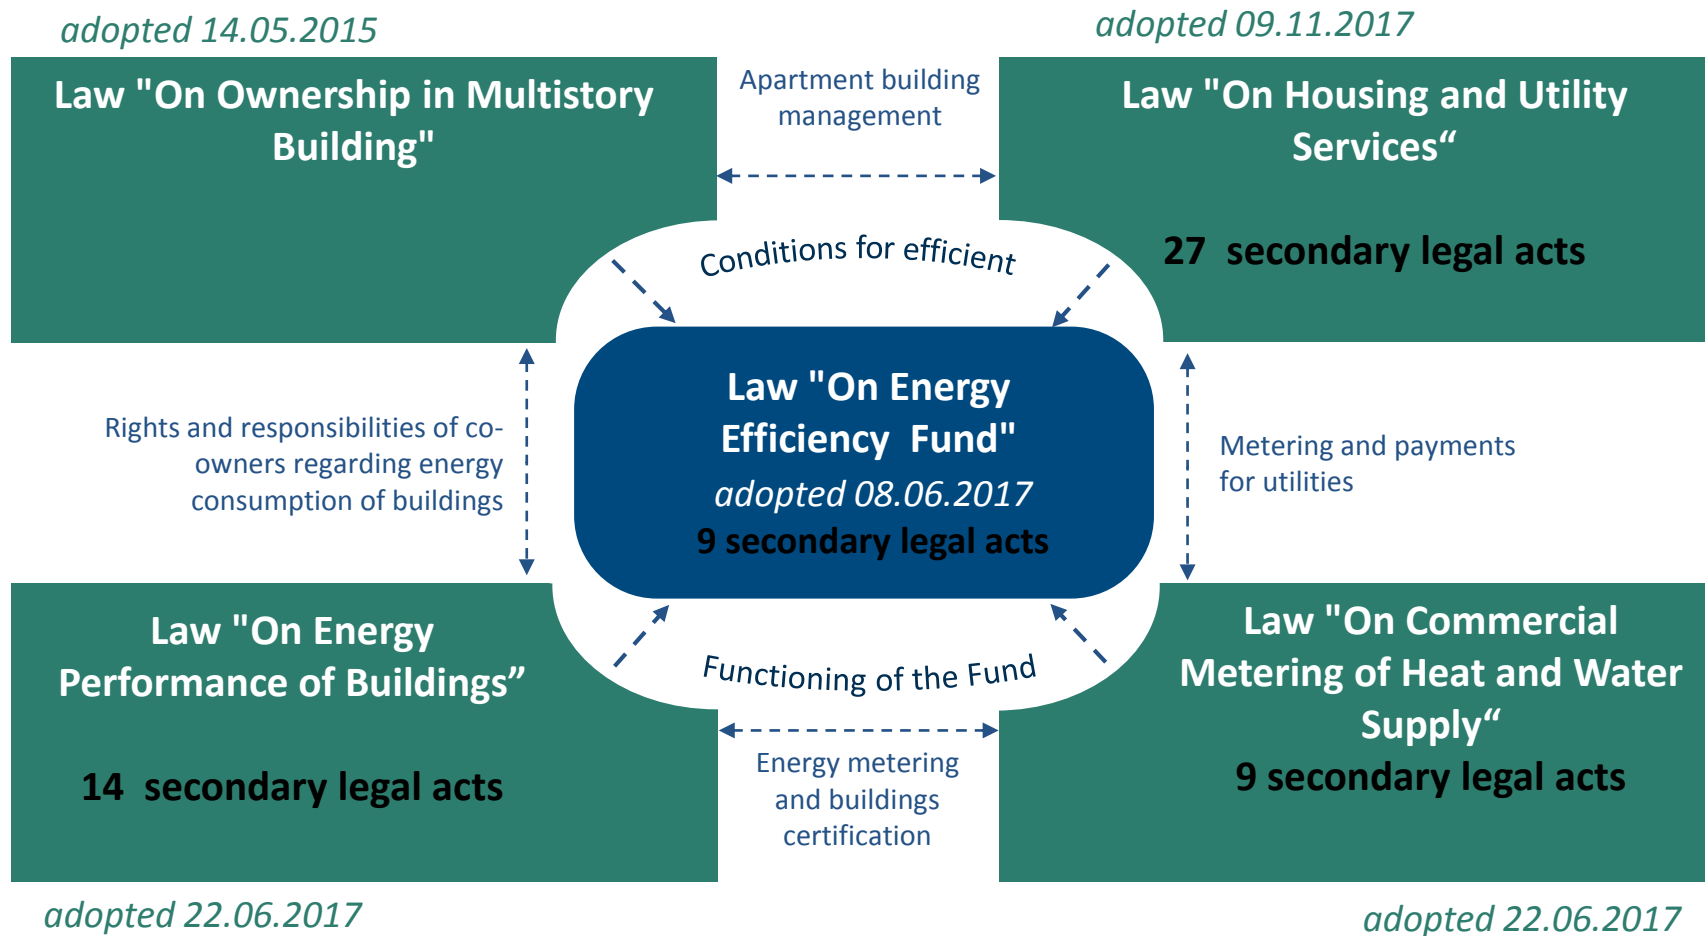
adopted 14.05.2015

Law "On Ownership in Multistory Building"

Apartment building management

adopted 09.11.2017

Law "On Housing and Utility Services“

27 secondary legal acts

Conditions for efficient

Rights and responsibilities of co-owners regarding energy consumption of buildings

Law "On Energy Efficiency Fund"
adopted 08.06.2017
9 secondary legal acts

Metering and payments for utilities

Law "On Energy Performance of Buildings”

14 secondary legal acts

Functioning of the Fund

Energy metering and buildings certification

Law "On Commercial Metering of Heat and Water Supply“
9 secondary legal acts

adopted 22.06.2017

adopted 22.06.2017